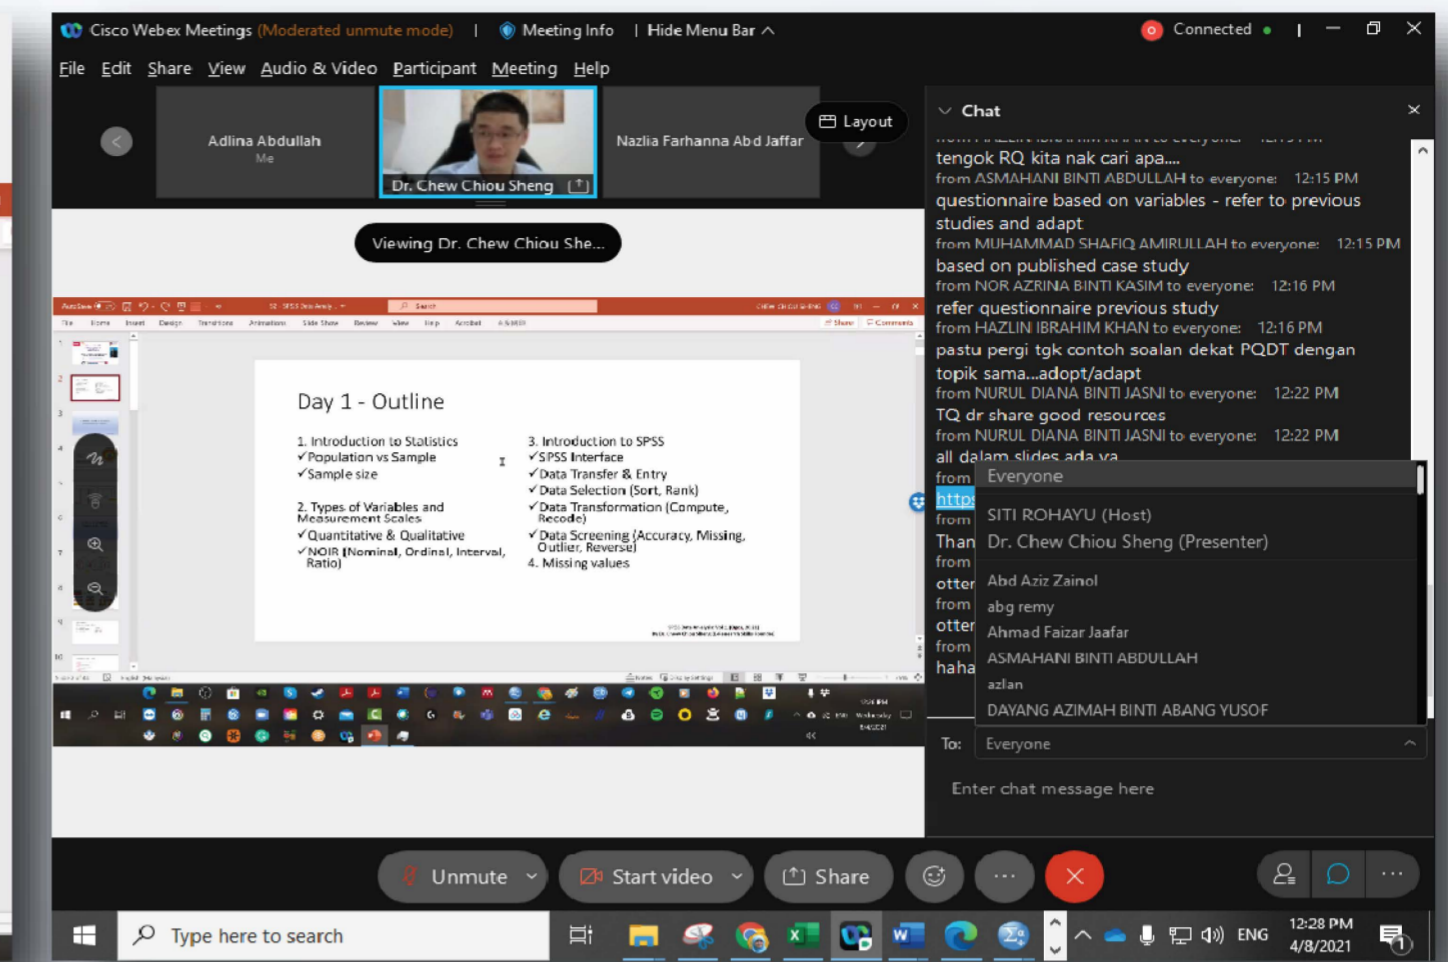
Cisco Webex Meetings (Moderated unmute mode) | Meeting Info | Hide Menu Bar

Connected

File Edit Share View Audio & Video Participant Meeting Help

Adlina Abdullah
Me

Dr. Chew Chiou Sheng

Nazlia Farhanna Abd Jaffar

Layout

Viewing Dr. Chew Chiou She...

Day 1 - Outline

1. Introduction to Statistics
✓Population vs Sample
✓Sample size

2. Types of Variables and Measurement Scales
✓Quantitative & Qualitative
✓NOIR (Nominal, Ordinal, Interval, Ratio)

3. Introduction to SPSS
✓SPSS Interface
✓Data Transfer & Entry
✓Data Selection (Sort, Rank)
✓Data Transformation (Compute, Recode)
✓Data Screening (Accuracy, Missing, Outlier, Reverse)
4. Missing values

Chat

tengok RQ kita nak cari apa....
from ASMAHANI BINTI ABDULLAH to everyone: 12:15 PM
questionnaire based on variables - refer to previous studies and adapt
from MUHAMMAD SHAFIQ AMIRULLAH to everyone: 12:15 PM
based on published case study
from NOR AZRINA BINTI KASIM to everyone: 12:16 PM
refer questionnaire previous study
from HAZLIN IBRAHIM KHAN to everyone: 12:16 PM
pastu pergi tgk contoh soalan dekat PQDT dengan topik sama...adopt/adapt
from NURUL DIANA BINTI JASNI to everyone: 12:22 PM
TQ dr share good resources
from NURUL DIANA BINTI JASNI to everyone: 12:22 PM
all dalam slides ada ya
from
https
from
Than
from
otter
from
otter
from
haha

Everyone
SITI ROHAYU (Host)
Dr. Chew Chiou Sheng (Presenter)
Abd Aziz Zainol
abg remy
Ahmad Faizar Jaafar
ASMAHANI BINTI ABDULLAH
azlan
DAYANG AZIMAH BINTI ABANG YUSOF

To: Everyone

Enter chat message here

Unmute Start video Share

Type here to search

ENG 12:28 PM 4/8/2021